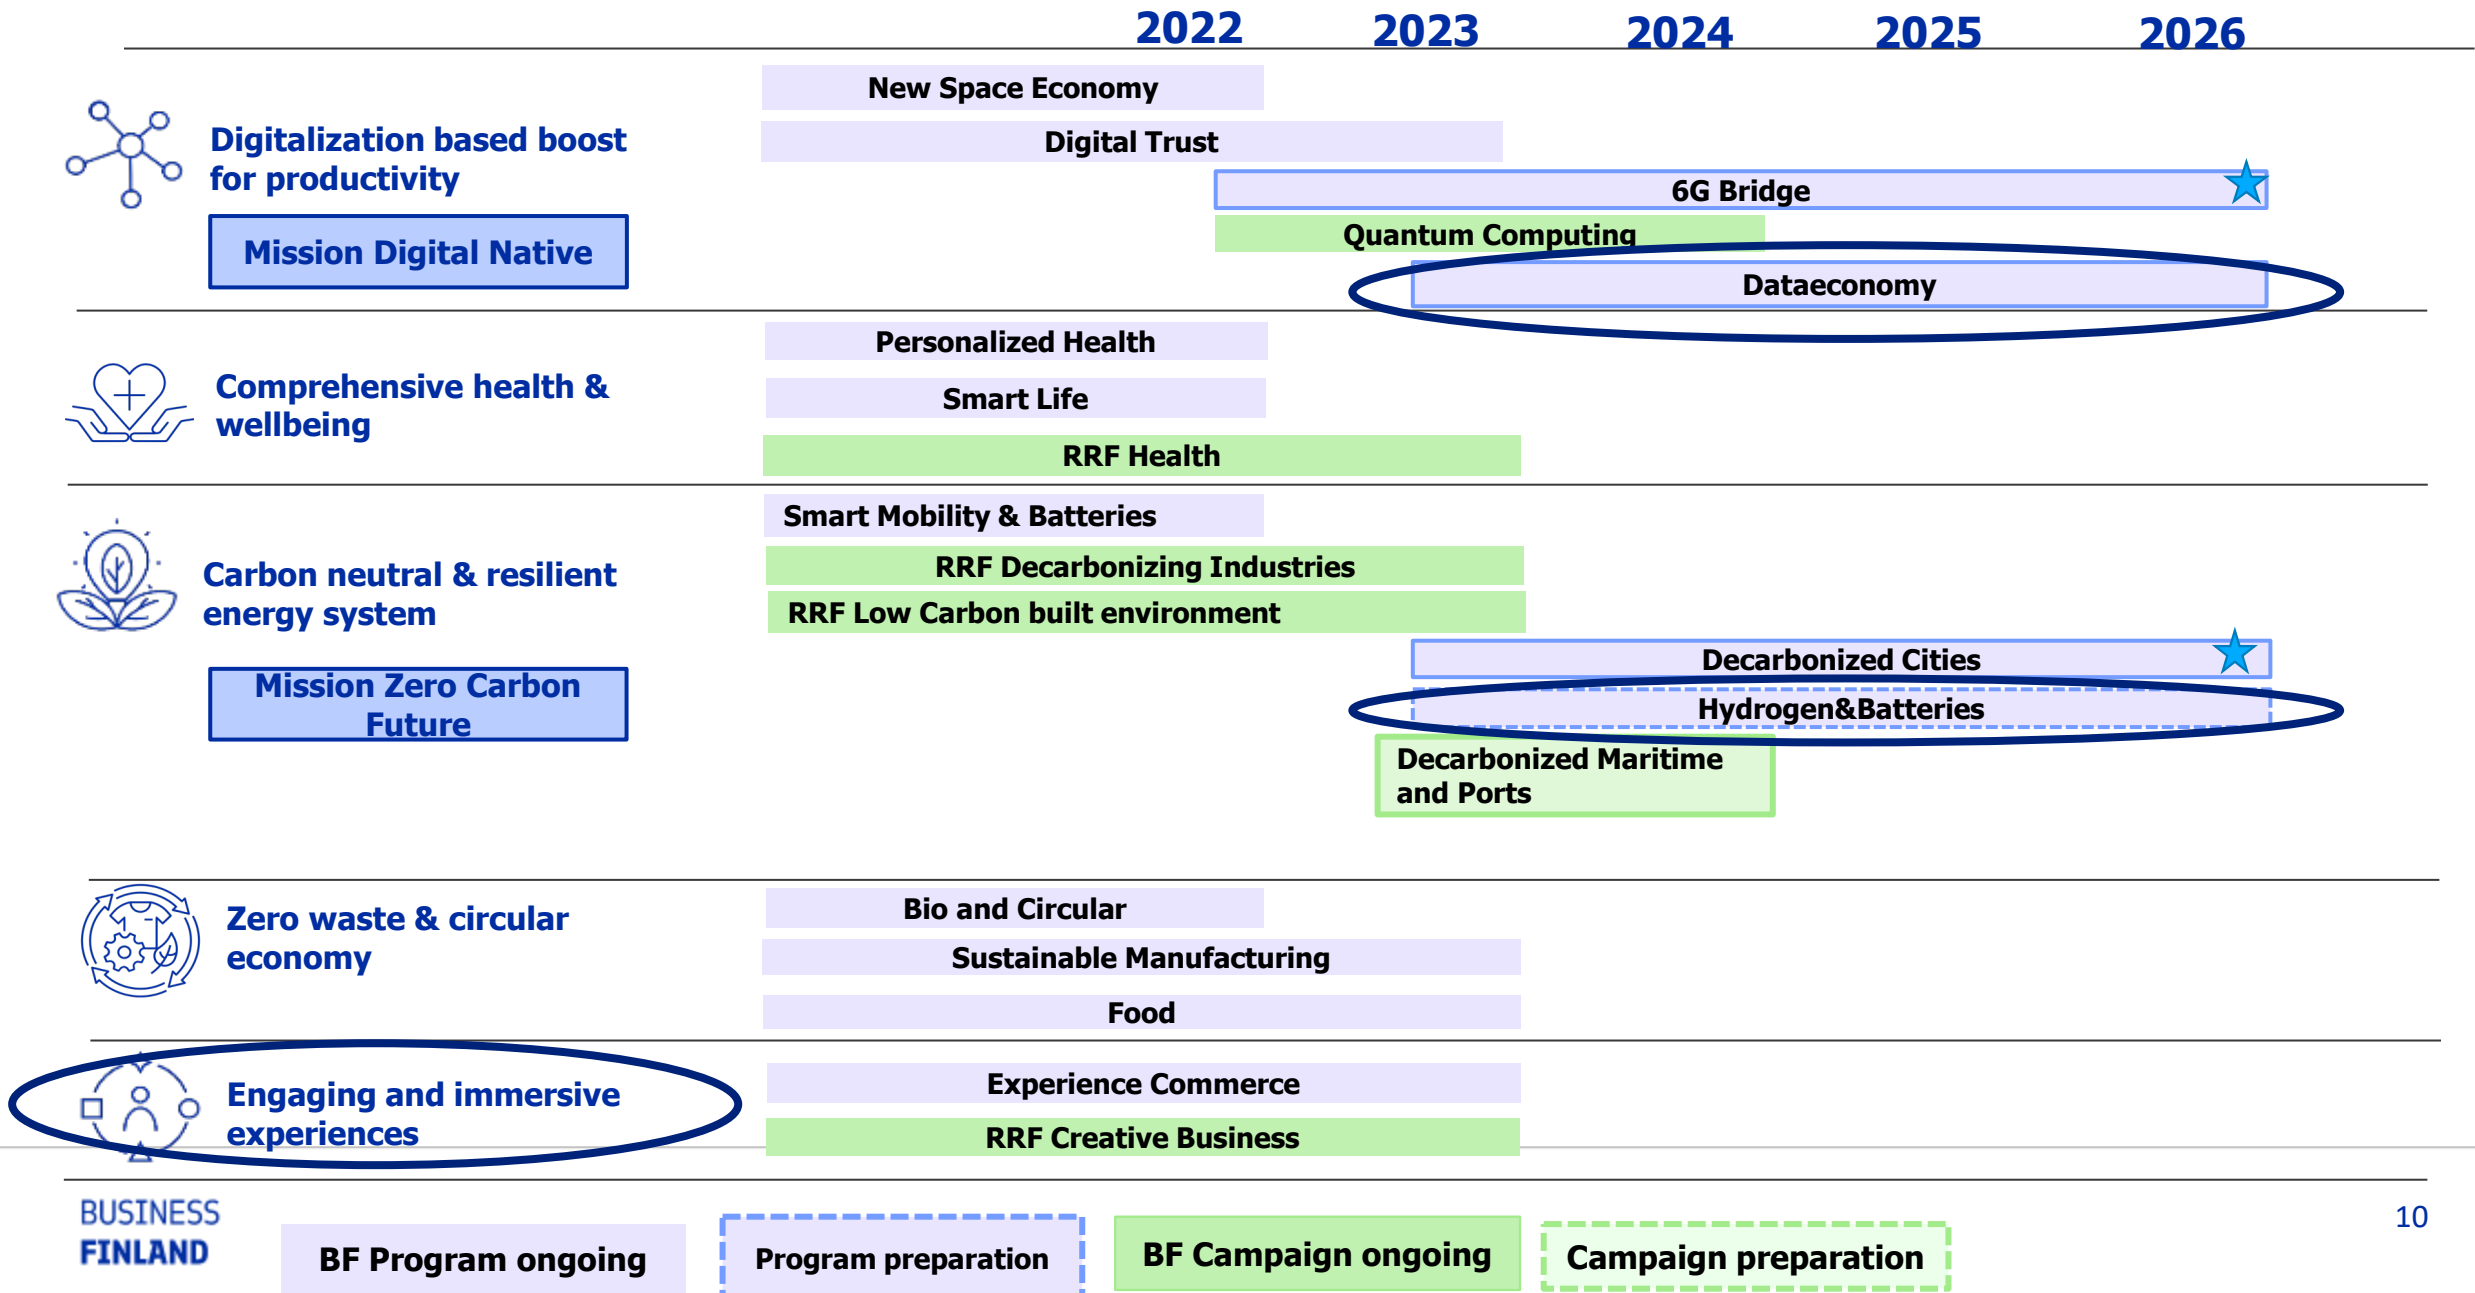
2022 2023 2024 2025 2026

Digitalization based boost for productivity

Mission Digital Native

New Space Economy
Digital Trust
6G Bridge
Quantum Computing
Dataeconomy

Comprehensive health & wellbeing

Personalized Health
Smart Life
RRF Health

Carbon neutral & resilient energy system

Mission Zero Carbon Future

Smart Mobility & Batteries
RRF Decarbonizing Industries
RRF Low Carbon built environment
Decarbonized Cities
Hydrogen&Batteries
Decarbonized Maritime and Ports

Zero waste & circular economy

Bio and Circular
Sustainable Manufacturing
Food

Engaging and immersive experiences

Experience Commerce
RRF Creative Business

BUSINESS FINLAND

BF Program ongoing
Program preparation
BF Campaign ongoing
Campaign preparation

10